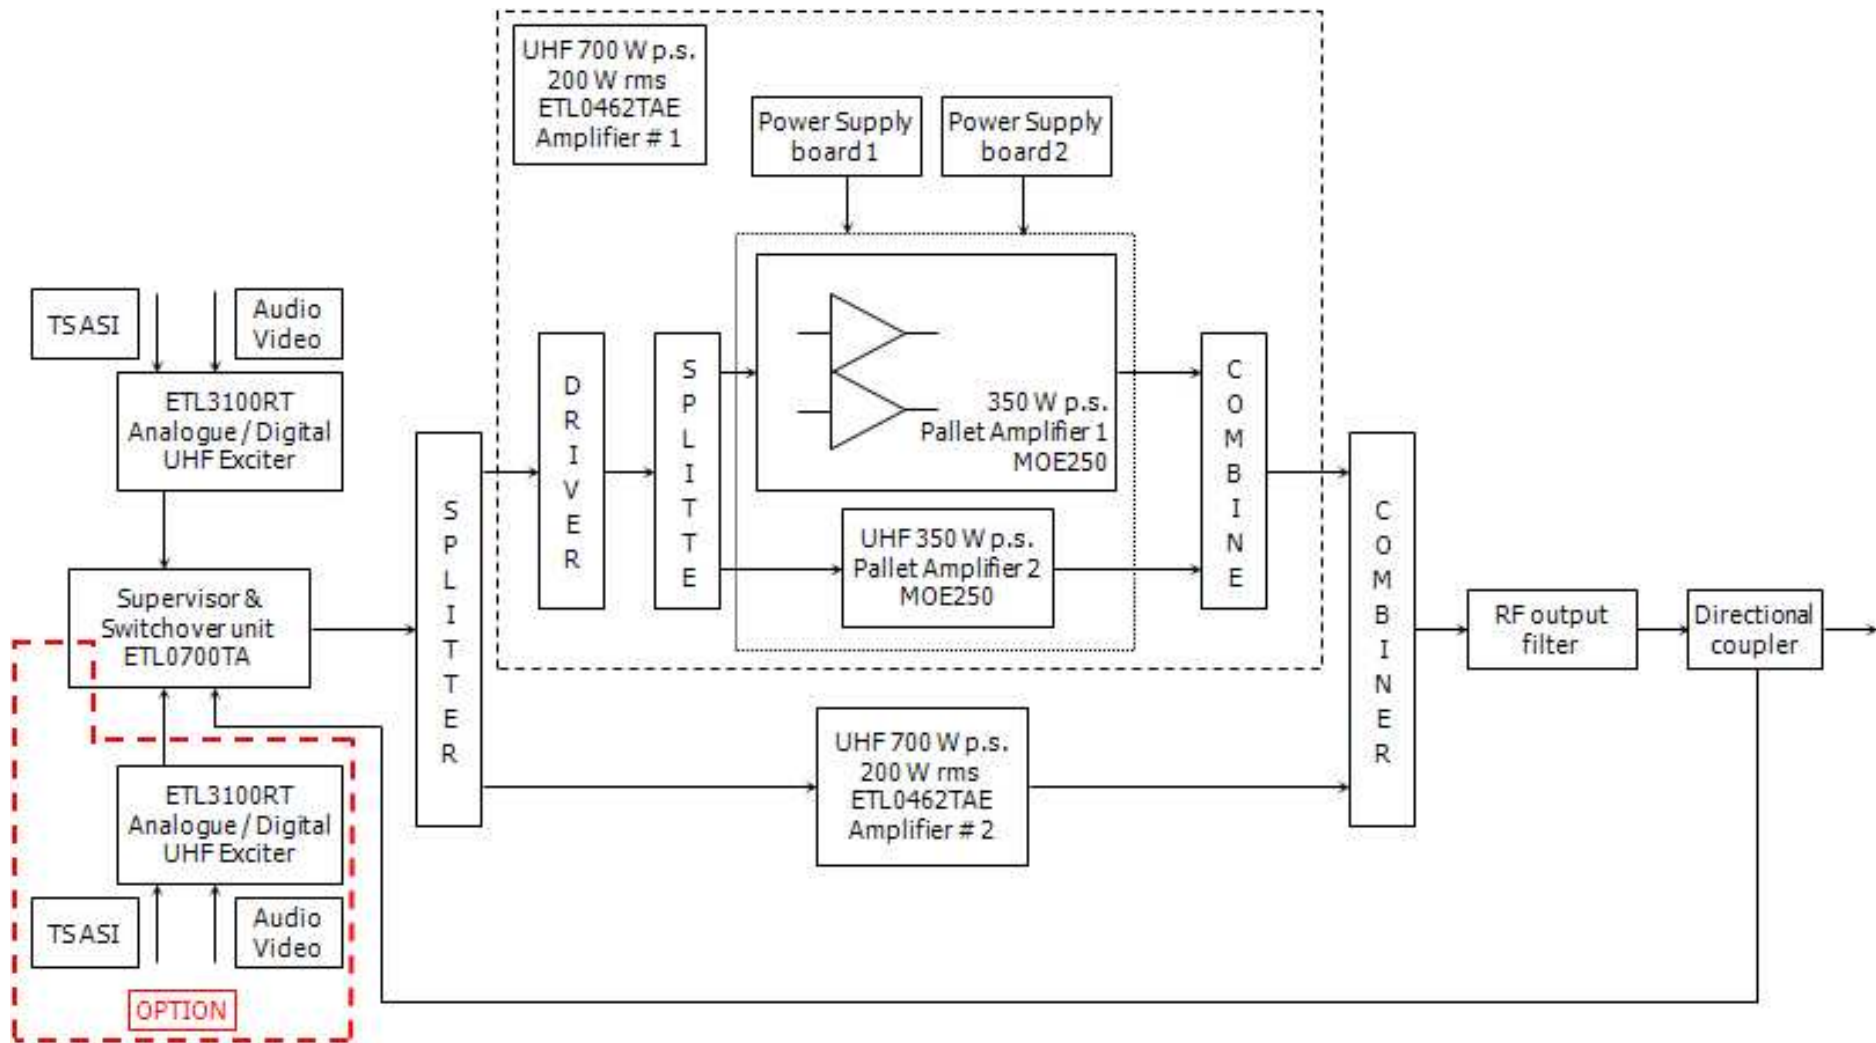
UHF 700 W p.s.
200 W rms
ETL0462TAE
Amplifier # 1

Power Supply board 1

Power Supply board 2

TS ASI

Audio
Video

ETL3100RT
Analogue / Digital
UHF Exciter

D R I V E R

S P L I T T E

350 W p.s.
Pallet Amplifier 1
MOE250

C O M B I N E

Supervisor & Switchover unit ETL0700TA

S P L I T T E R

UHF 350 W p.s.
Pallet Amplifier 2
MOE250

C O M B I N E R

RF output filter

Directional coupler

ETL3100RT
Analogue / Digital
UHF Exciter

UHF 700 W p.s.
200 W rms
ETL0462TAE
Amplifier # 2

TS ASI

Audio
Video

OPTION